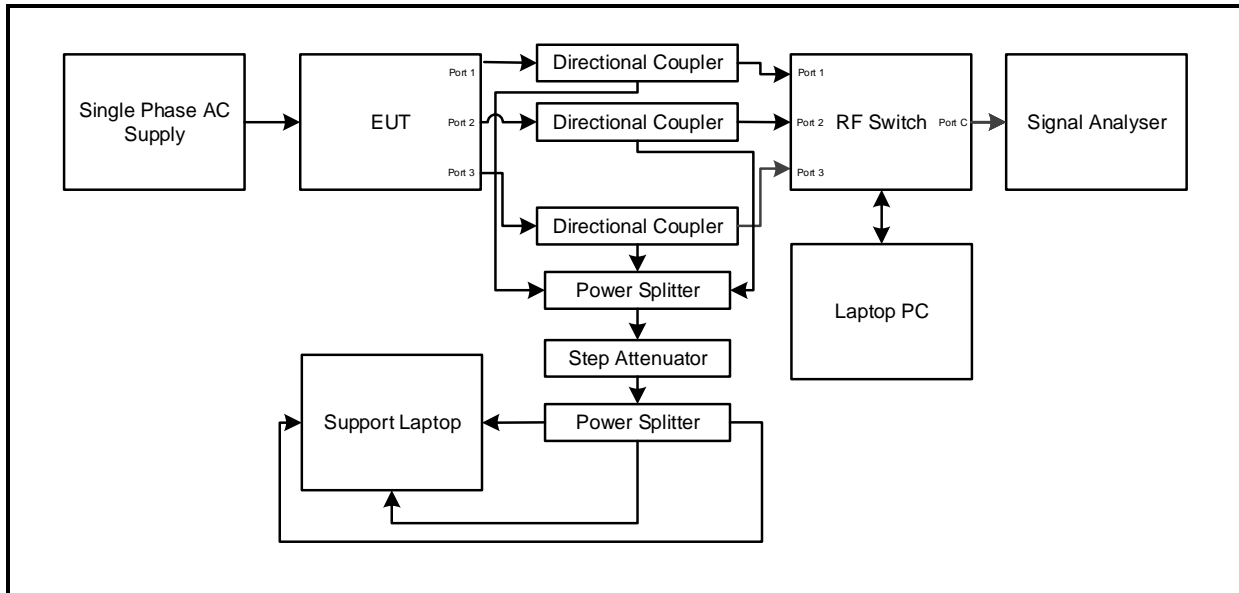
Single Phase AC Supply

EUT

Port 1

Port 2

Port 3

Directional Coupler

Directional Coupler

Directional Coupler

Port 1

Port 2

Port 3

RF Switch

Port C

Signal Analyser

Power Splitter

Laptop PC

Step Attenuator

Support Laptop

Power Splitter